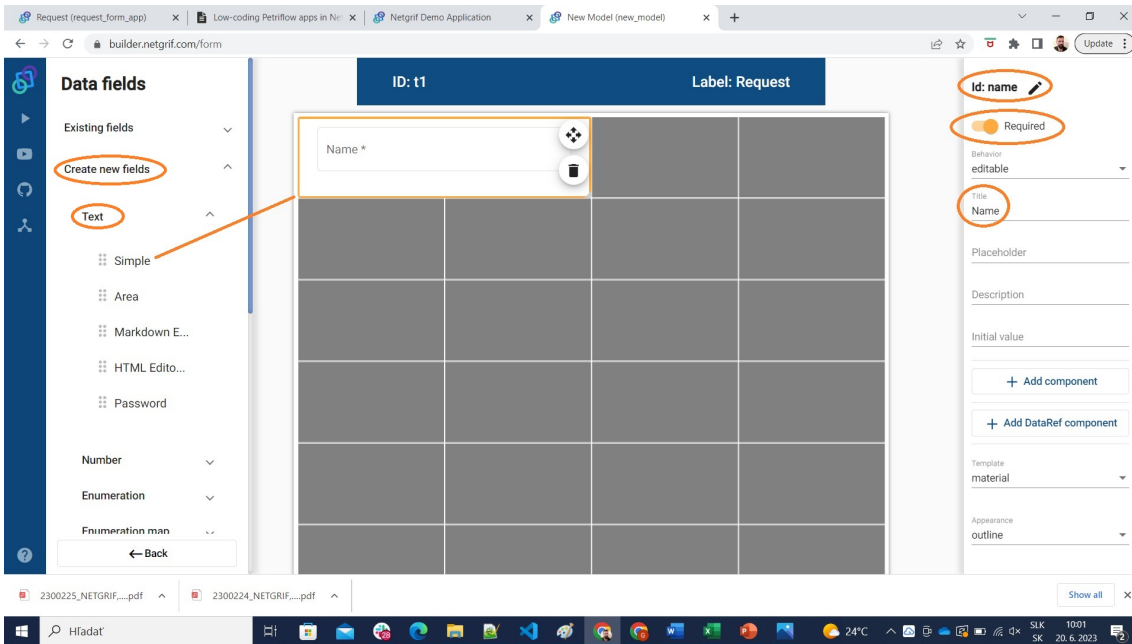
Request (request_form_app) ×
Low-coding Petriflow apps in Ne ×
Netgrif Demo Application ×
New Model (new_model) ×
+

builder.netgrif.com/form

Update

Data fields

Existing fields

Create new fields

Text

Simple

Area

Markdown E...

HTML Edito...

Password

Number

Enumeration

Enumeration map

← Back

ID: t1

Label: Request

Name *

Id: name

Required

Behavior
editable

Title
Name

Placeholder

Description

Initial value

+ Add component

+ Add DataRef component

Template
material

Appearance
outline

2300225_NETGRIF,....pdf

2300224_NETGRIF,....pdf

Show all

Hľadať

24°C

SLK
SK

10:01
20. 6. 2023